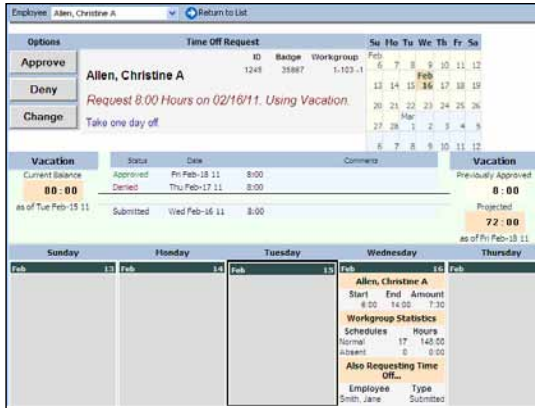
Employee Allen, Christine A Return to List

Options

Approve

Deny

Change

Time Off Request

| ID | Badge | Workgroup |
|---|---|---|
| 1245 | 35887 | 1-103-1 |

Allen, Christine A

Request 8:00 Hours on 02/16/11. Using Vacation.

Take one day off.

| Su | Mo | Tu | We | Th | Fr | Sa |
|---|---|---|---|---|---|---|
| Feb 6 | 7 | 8 | 9 | 10 | 11 | 12 |
| 13 | 14 | 15 | Feb 16 | 17 | 18 | 19 |
| 20 | 21 | 22 | 23 | 24 | 25 | 26 |
| 27 | 28 | Mar 1 | 2 | 3 | 4 | 5 |
| 6 | 7 | 8 | 9 | 10 | 11 | 12 |

Vacation

Current Balance

00:00

as of Tue Feb-15 11

| Status | Date | | Comments |
|---|---|---|---|
| Approved | Fri Feb-18 11 | 8:00 | |
| Denied | Thu Feb-17 11 | 8:00 | |
| Submitted | Wed Feb-16 11 | 8:00 | |

Vacation

Previously Approved

8:00

Projected

72:00

as of Fri Feb-18 11

Sunday

Monday

Tuesday

Wednesday

Thursday

Feb 13

Feb 14

Feb 15

Feb 16

Feb

Allen, Christine A

| Start | End | Amount |
|---|---|---|
| 6:00 | 14:00 | 7:30 |

Workgroup Statistics

| Schedules | Hours | |
|---|---|---|
| Normal | 17 | 148:00 |
| Absent | 0 | 0:00 |

Also Requesting Time Off...

| Employee | Type |
|---|---|
| Smith, Jane | Submitted |